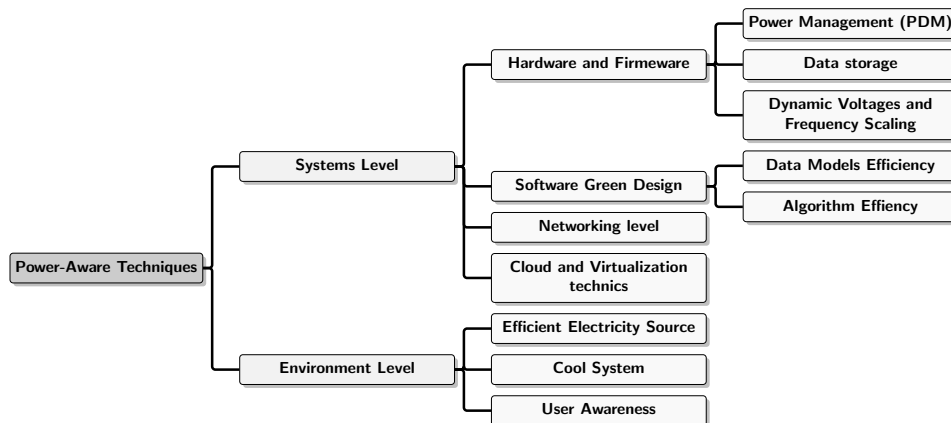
Power-Aware Techniques

Systems Level

Hardware and Firmeware

Power Management (PDM)

Data storage

Dynamic Voltages and Frequency Scaling

Software Green Design

Data Models Efficiency

Algorithm Effiency

Networking level

Cloud and Virtualization technics

Environment Level

Efficient Electricity Source

Cool System

User Awareness